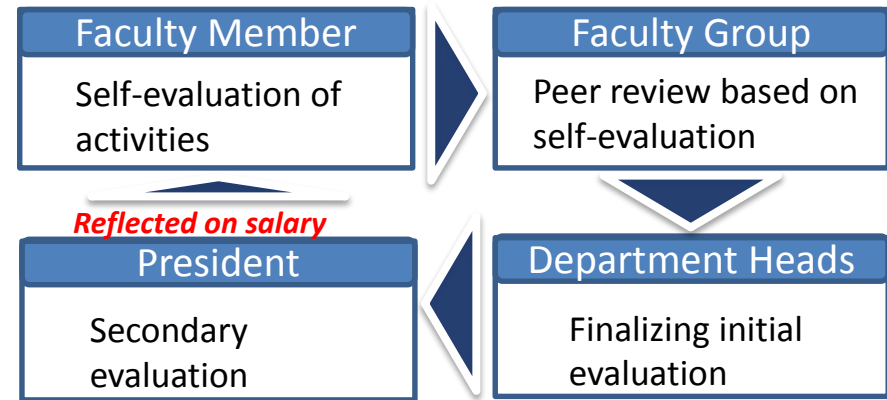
Faculty Member

Self-evaluation of activities

Faculty Group

Peer review based on self-evaluation

Department Heads

Finalizing initial evaluation

President

Secondary evaluation

Reflected on salary